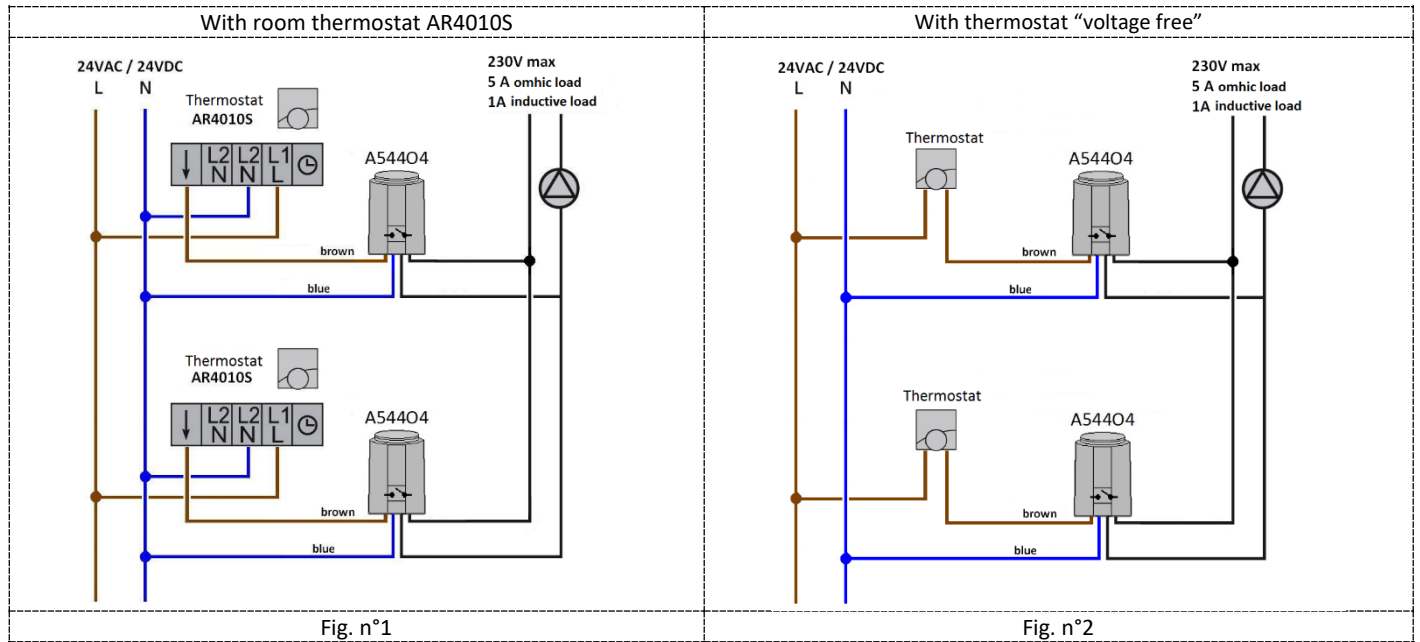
| With room thermostat AR4010S | With thermostat "voltage free" |
|---|---|
| 24VAC / 24VDC L N Thermostat AR4010S ↓ L2 N L2 N L1 L A544O4 230V max 5 A omhic load 1A inductive load brown blue Thermostat AR4010S ↓ L2 N L2 N L1 L A544O4 brown blue | 24VAC / 24VDC L N Thermostat A544O4 230V max 5 A omhic load 1A inductive load brown blue Thermostat A544O4 brown blue |
| Fig. n°1 | Fig. n°2 |